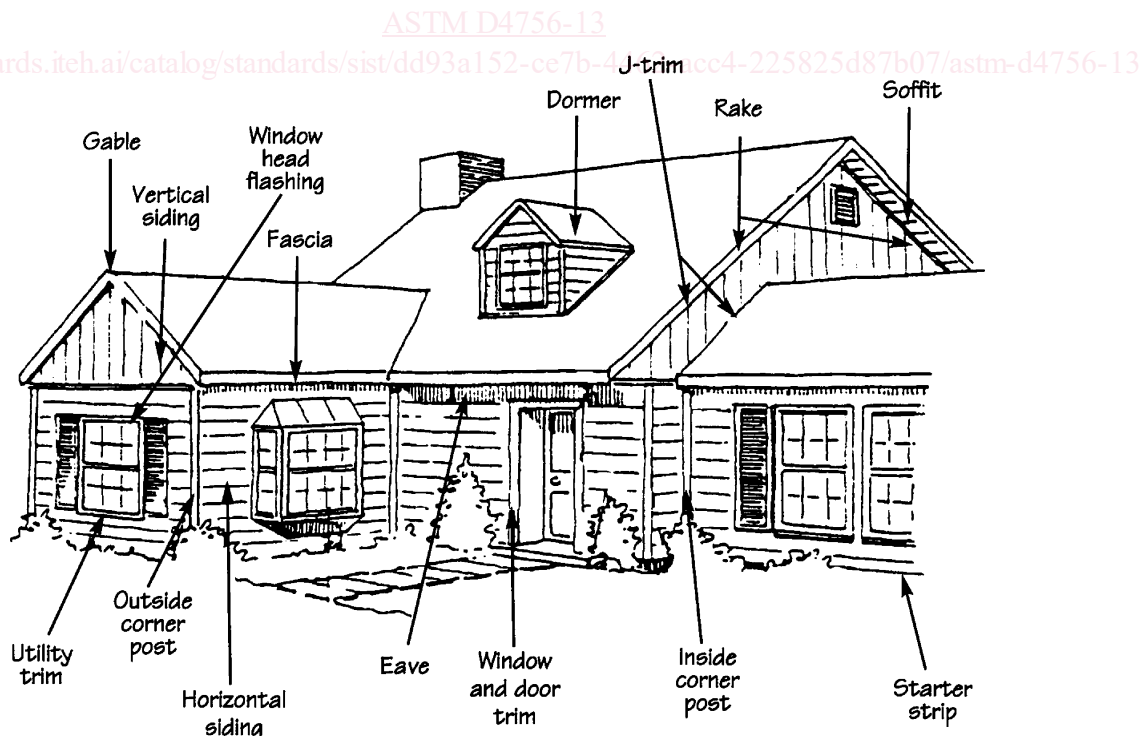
ASTM D4756-13
https://standards.iteh.ai/catalog/standards/sist/dd93a152-ce7b-4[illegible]-acc4-225825d87b07/astm-d4756-13

J-trim
Dormer
Rake
Soffit
Gable
Window head flashing
Vertical siding
Fascia
Utility trim
Outside corner post
Horizontal siding
Eave
Window and door trim
Inside corner post
Starter strip